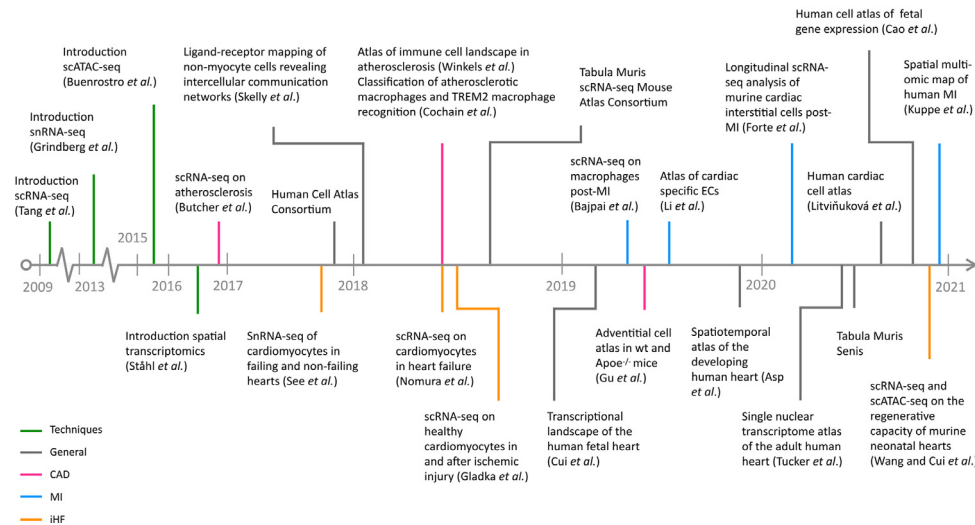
Introduction scATAC-seq (Buenrostro et al.)

Introduction snRNA-seq (Grindberg et al.)

Introduction scRNA-seq (Tang et al.)

Ligand-receptor mapping of non-myocyte cells revealing intercellular communication networks (Skelly et al.)

scRNA-seq on atherosclerosis (Butcher et al.)

Human Cell Atlas Consortium

Atlas of immune cell landscape in atherosclerosis (Winkels et al.)
Classification of atherosclerotic macrophages and TREM2 macrophage recognition (Cochain et al.)

Tabula Muris scRNA-seq Mouse Atlas Consortium

scRNA-seq on macrophages post-MI (Bajpai et al.)

Atlas of cardiac specific ECs (Li et al.)

Longitudinal scRNA-seq analysis of murine cardiac interstitial cells post-MI (Forte et al.)

Human cell atlas of fetal gene expression (Cao et al.)

Human cardiac cell atlas (Litviňuková et al.)

Spatial multi-omic map of human MI (Kuppe et al.)

2009 2013 2015 2016 2017 2018 2019 2020 2021

Introduction spatial transcriptomics (Ståhl et al.)

SnRNA-seq of cardiomyocytes in failing and non-failing hearts (See et al.)

scRNA-seq on cardiomyocytes in heart failure (Nomura et al.)

scRNA-seq on healthy cardiomyocytes in and after ischemic injury (Gladka et al.)

Transcriptional landscape of the human fetal heart (Cui et al.)

Adventitial cell atlas in wt and Apoe$^{-/-}$ mice (Gu et al.)

Spatiotemporal atlas of the developing human heart (Asp et al.)

Single nuclear transcriptome atlas of the adult human heart (Tucker et al.)

Tabula Muris Senis

scRNA-seq and scATAC-seq on the regenerative capacity of murine neonatal hearts (Wang and Cui et al.)

Techniques
General
CAD
MI
iHF